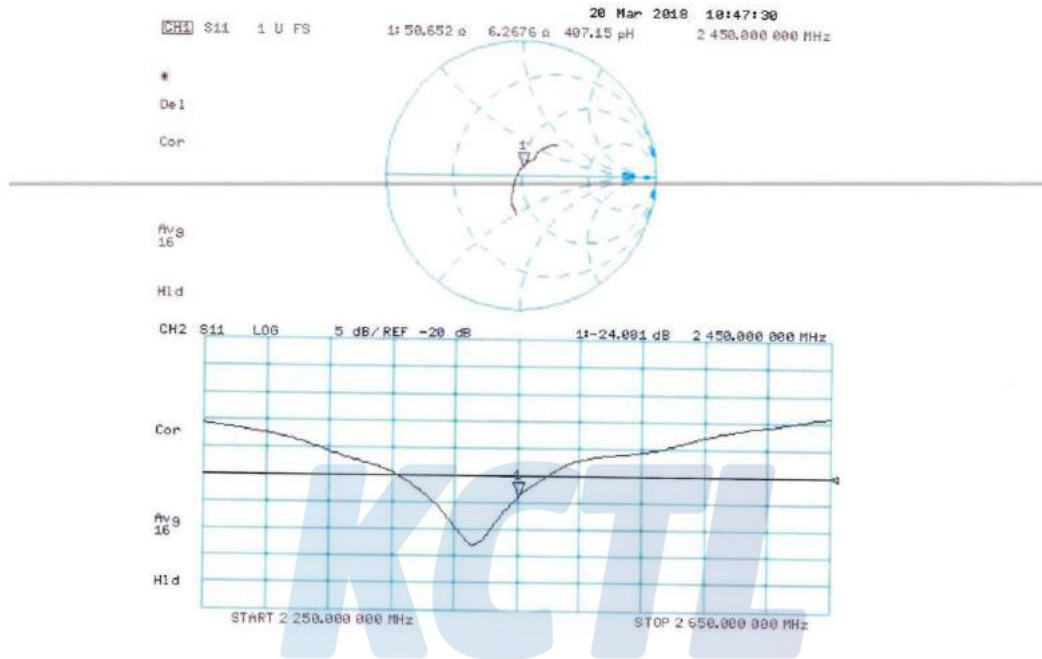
20 Mar 2018 10:47:30

CH1 S11 1 U FS 1: 50.652 Ω 6.2676 Ω 407.15 pH 2 450.000 000 MHz

*

Del

Cor

1

Avg
16

Hld

CH2 S11 LOG 5 dB/ REF -20 dB 1:-24.081 dB 2 450.000 000 MHz

Cor

1

Avg
16

Hld

START 2 250.000 000 MHz STOP 2 650.000 000 MHz

KCTL